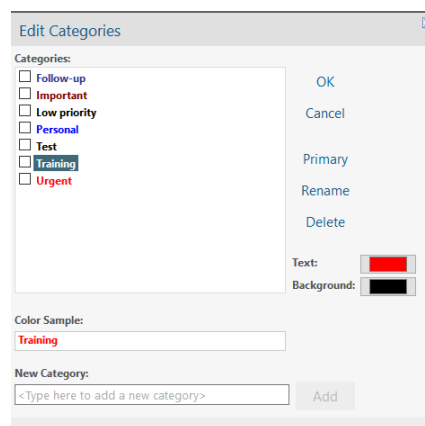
Edit Categories

Categories:

Follow-up
Important
Low priority
Personal
Test
Training
Urgent

OK
Cancel
Primary
Rename
Delete

Text:
Background:

Color Sample:
Training

New Category:
<Type here to add a new category>
Add